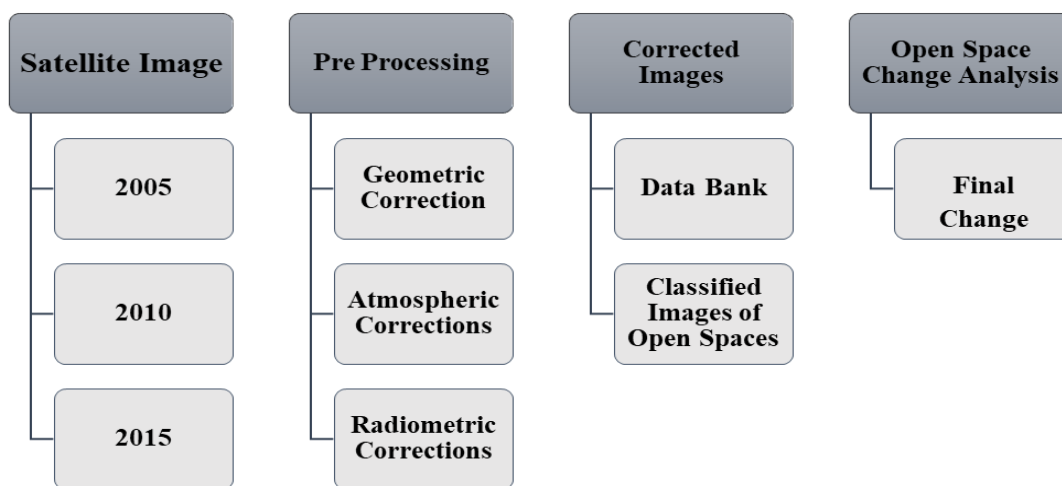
Satellite Image

2005

2010

2015

Pre Processing

Geometric Correction

Atmospheric Corrections

Radiometric Corrections

Corrected Images

Data Bank

Classified Images of Open Spaces

Open Space Change Analysis

Final Change